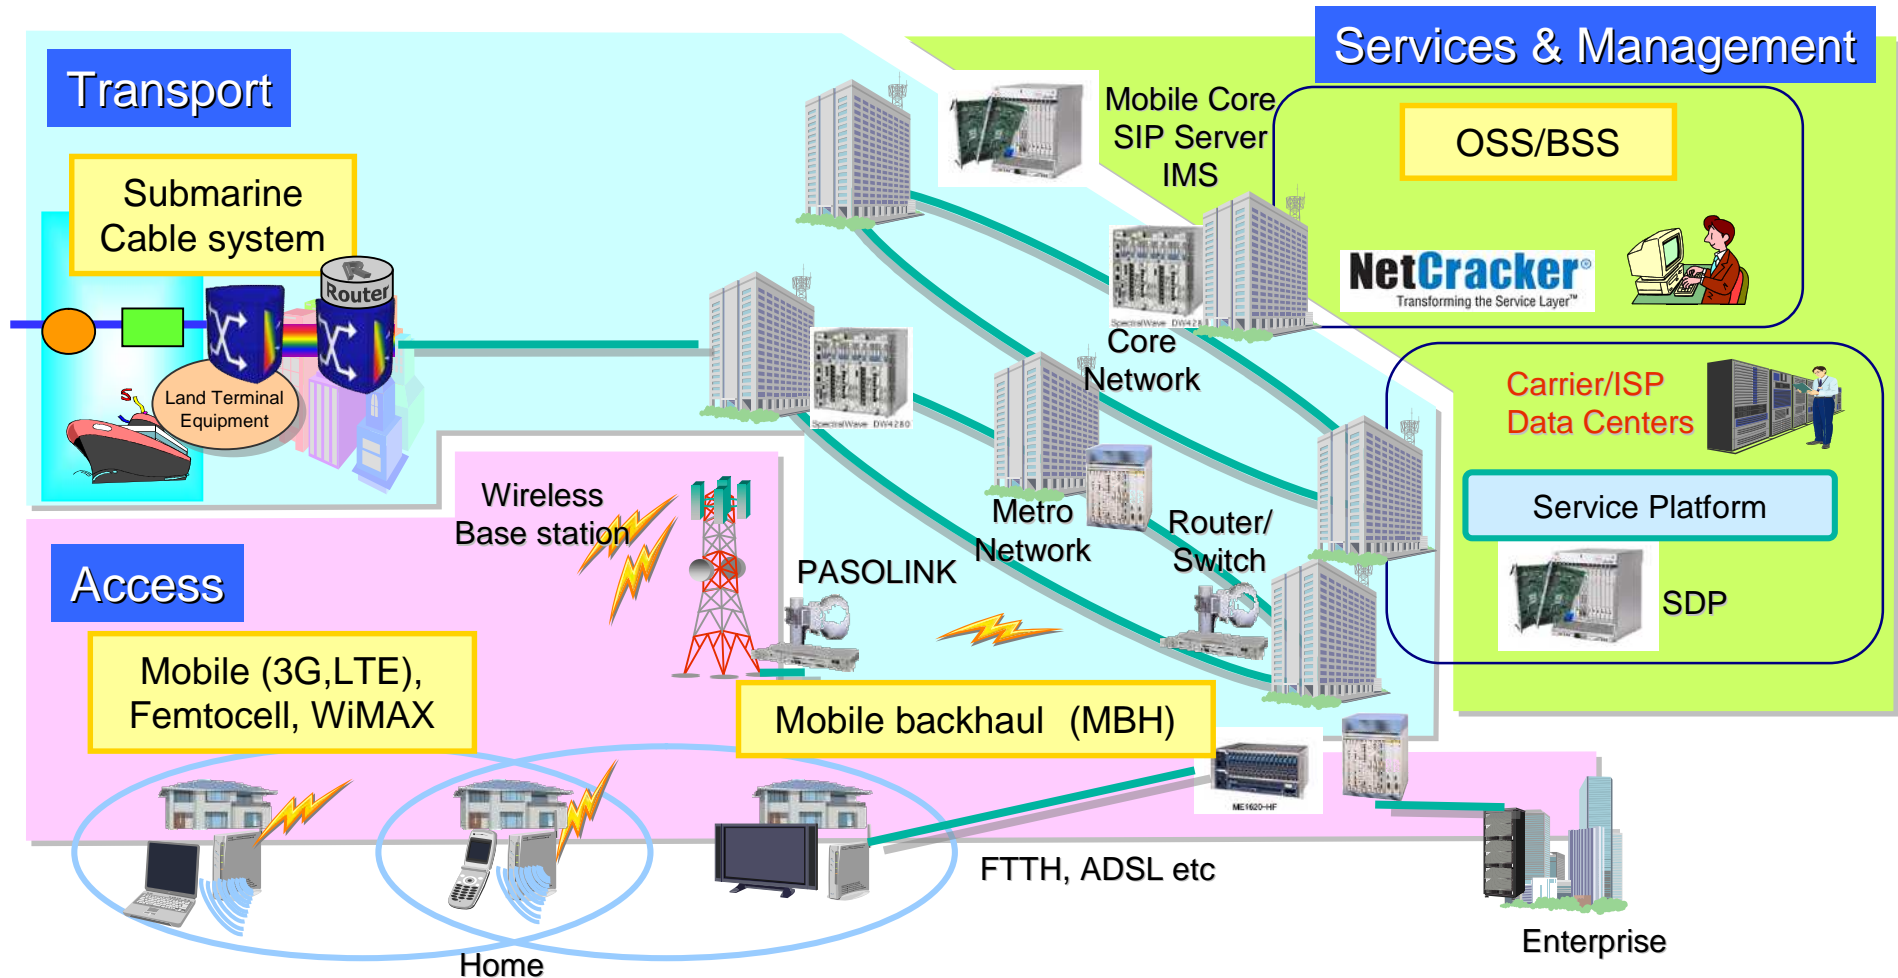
Transport

Submarine Cable system

Router

Land Terminal Equipment

Services & Management

Mobile Core SIP Server IMS

OSS/BSS

NetCracker
Transforming the Service Layer™

Core Network

Carrier/ISP Data Centers

Service Platform

SDP

Metro Network

Router/ Switch

Wireless Base station

PASOLINK

Access

Mobile (3G,LTE), Femtocell, WiMAX

Mobile backhaul (MBH)

FTTH, ADSL etc

Home

Enterprise